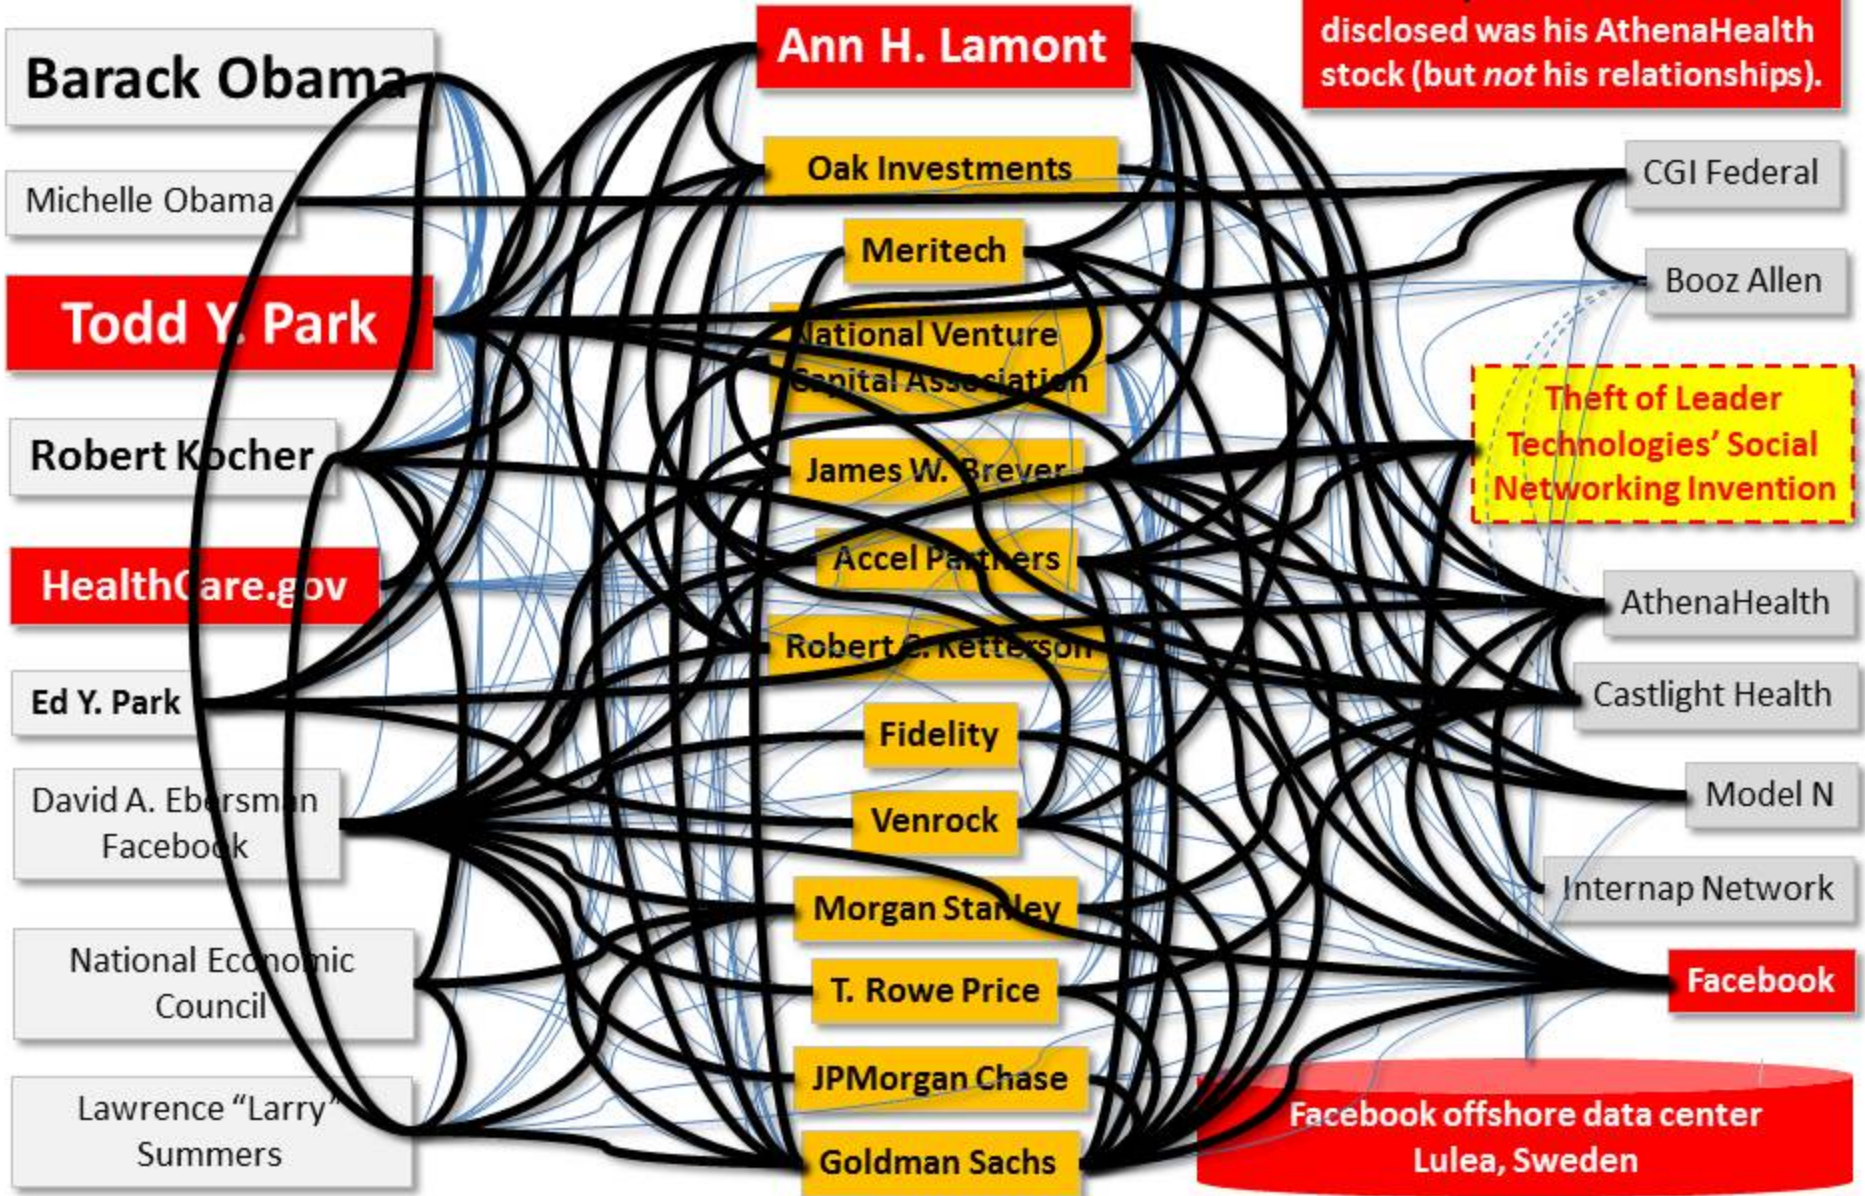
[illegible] disclosed was his AthenaHealth stock (but *not* his relationships).

Barack Obama

Michelle Obama

Todd Y. Park

Robert Kocher

HealthCare.gov

Ed Y. Park

David A. Ebersman Facebook

National Economic Council

Lawrence "Larry" Summers

Ann H. Lamont

Oak Investments

Meritech

National Venture Capital Association

James W. Breyer

Accel Partners

Robert C. Ketterson

Fidelity

Venrock

Morgan Stanley

T. Rowe Price

JPMorgan Chase

Goldman Sachs

CGI Federal

Booz Allen

Theft of Leader Technologies' Social Networking Invention

AthenaHealth

Castlight Health

Model N

Internap Network

Facebook

Facebook offshore data center Lulea, Sweden